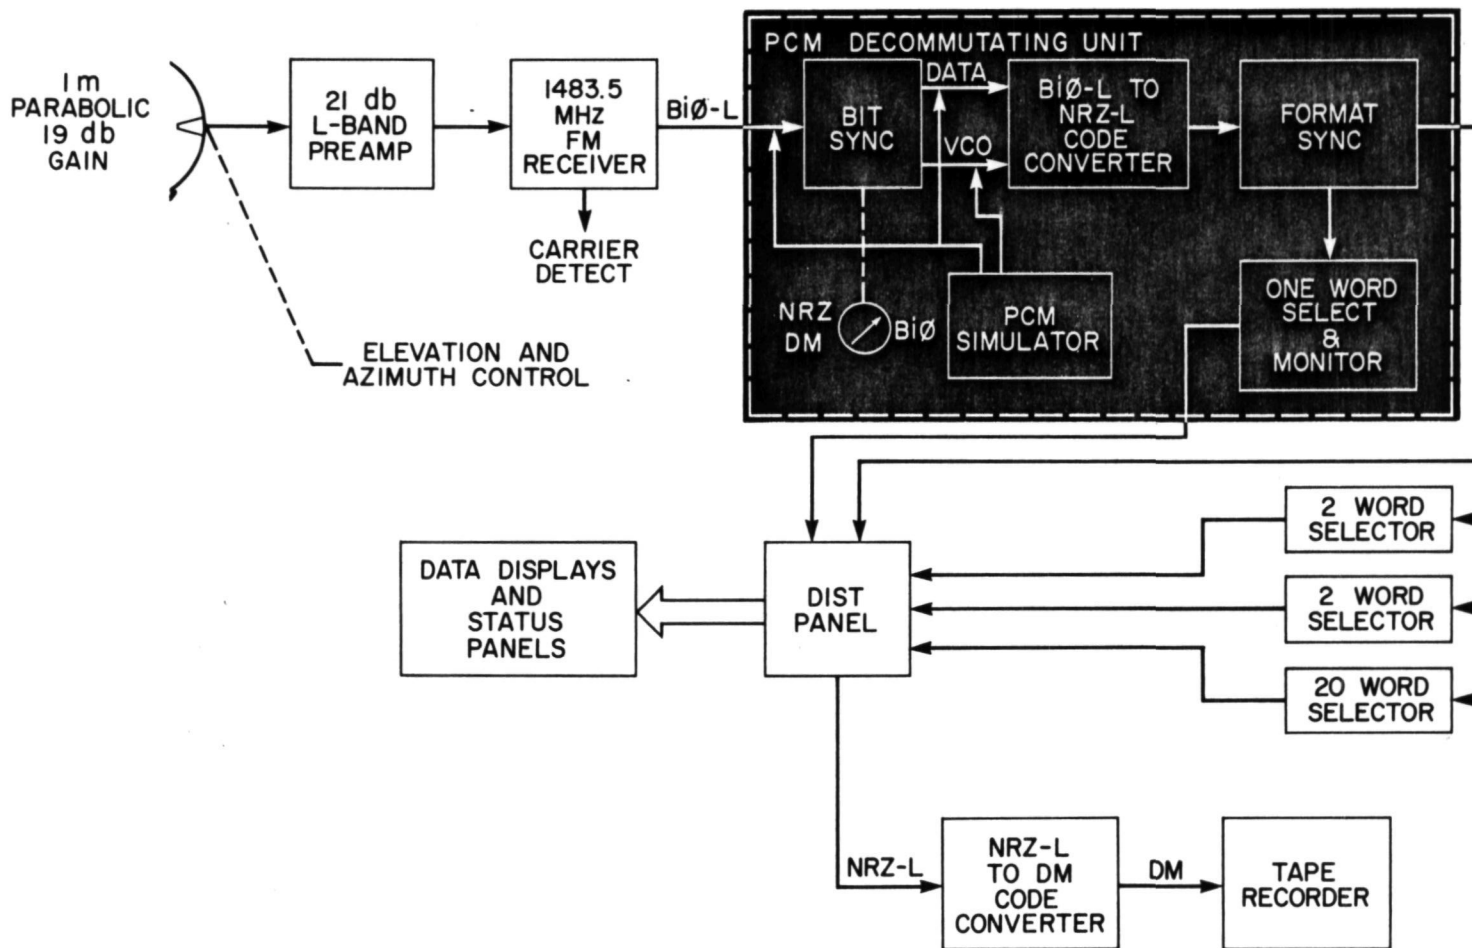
1 m
PARABOLIC
19 db
GAIN

21 db
L-BAND
PREAMP

1483.5
MHz
FM
RECEIVER

CARRIER
DETECT

BiØ-L

ELEVATION AND
AZIMUTH CONTROL

PCM DECOMMUTATING UNIT

BIT
SYNC

DATA

VCO

BiØ-L TO
NRZ-L
CODE
CONVERTER

FORMAT
SYNC

NRZ
DM

BiØ

PCM
SIMULATOR

ONE WORD
SELECT
&
MONITOR

2 WORD
SELECTOR

2 WORD
SELECTOR

20 WORD
SELECTOR

DATA DISPLAYS
AND
STATUS
PANELS

DIST
PANEL

NRZ-L

NRZ-L
TO DM
CODE
CONVERTER

DM

TAPE
RECORDER